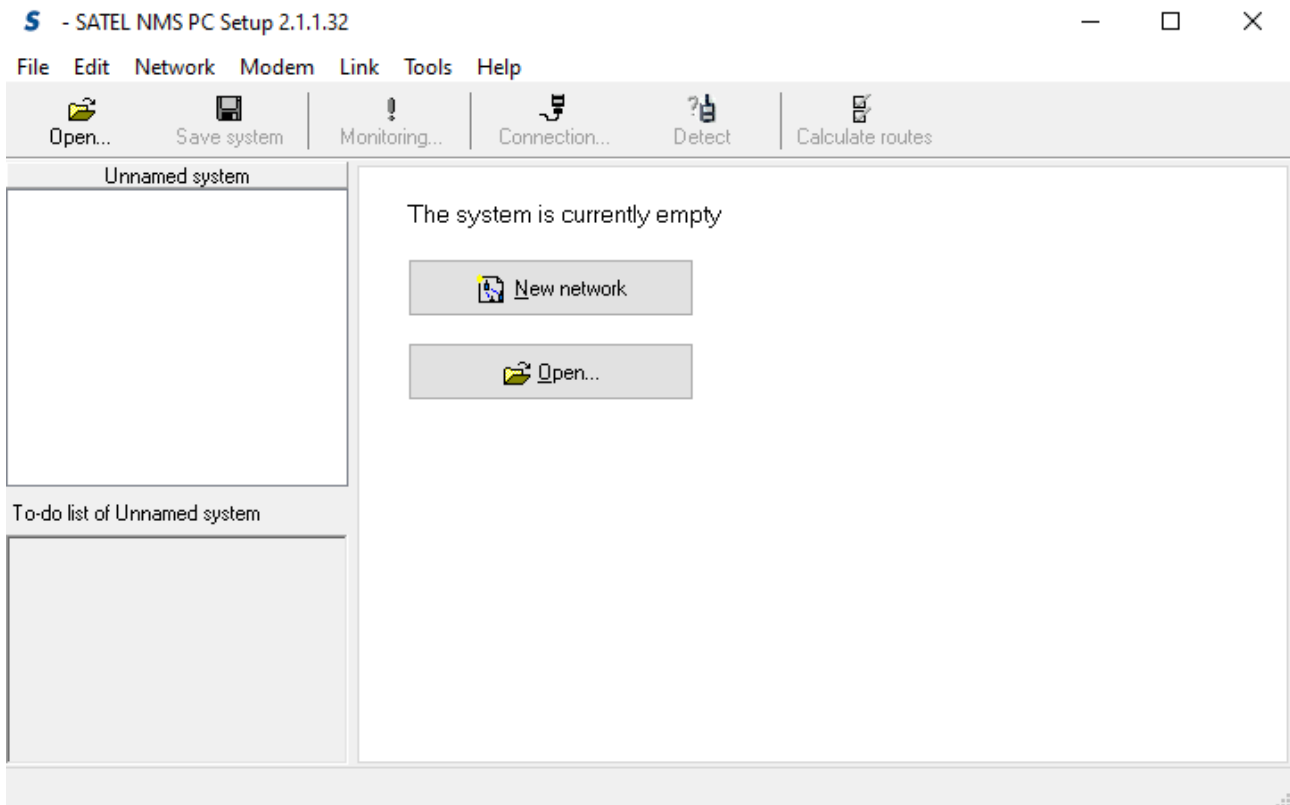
S - SATEL NMS PC Setup 2.1.1.32

File Edit Network Modem Link Tools Help

Open... Save system Monitoring... Connection... Detect Calculate routes

Unnamed system

The system is currently empty

New network

Open...

To-do list of Unnamed system